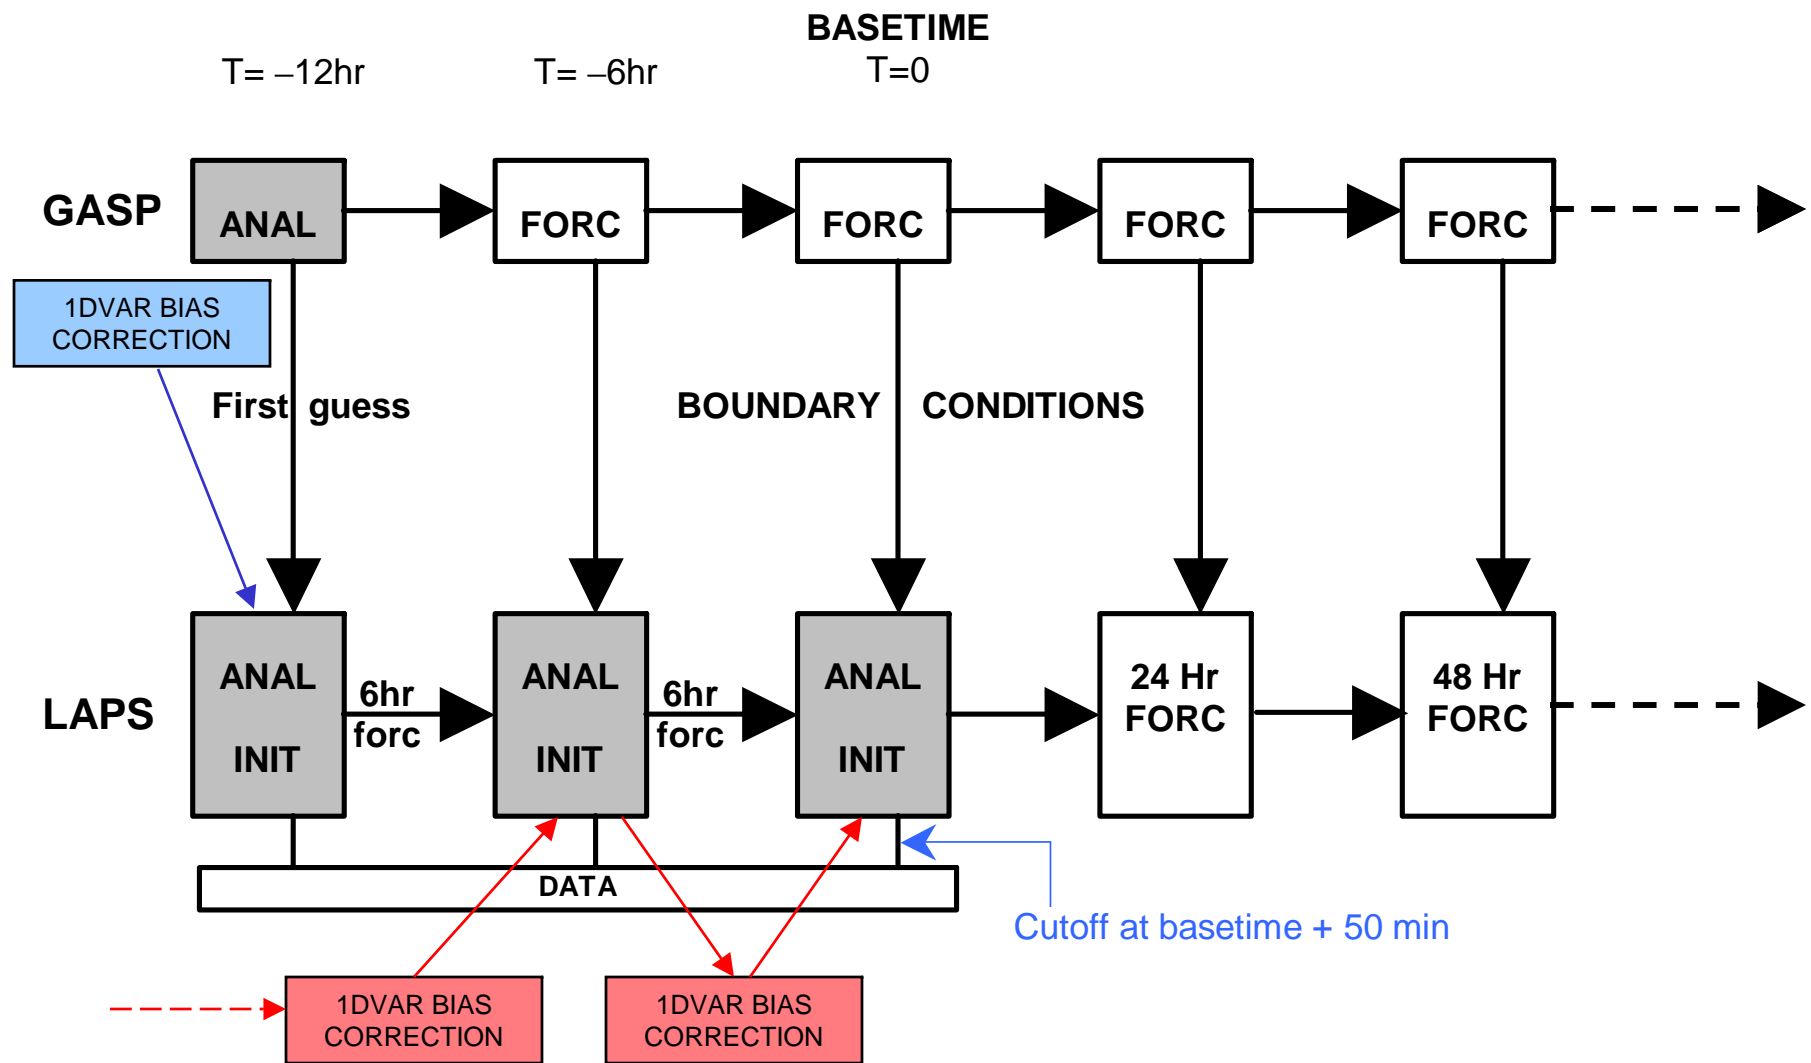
BASETIME

T= –12hr

T= –6hr

T=0

GASP

ANAL

FORC

FORC

FORC

FORC

1DVAR BIAS CORRECTION

First guess

BOUNDARY CONDITIONS

LAPS

ANAL

INIT

6hr forc

ANAL

INIT

6hr forc

ANAL

INIT

24 Hr FORC

48 Hr FORC

DATA

Cutoff at basetime + 50 min

1DVAR BIAS CORRECTION

1DVAR BIAS CORRECTION